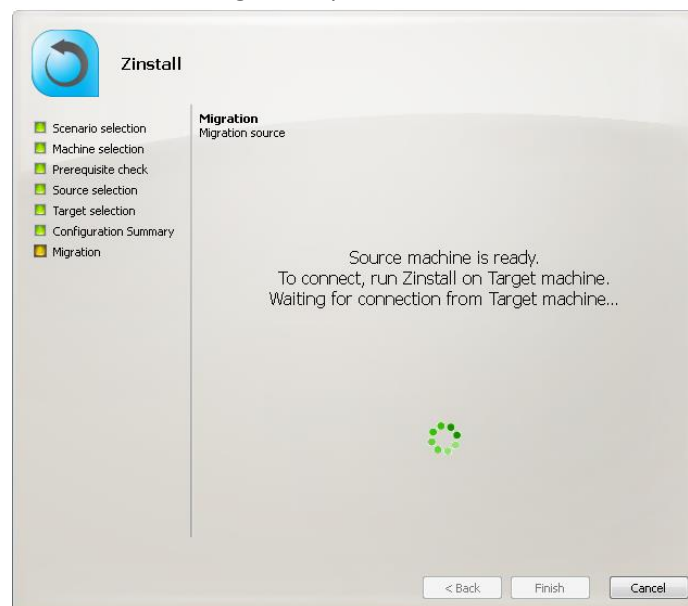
Zinstall

Scenario selection
Machine selection
Prerequisite check
Source selection
Target selection
Configuration Summary
Migration

Migration
Migration source

Source machine is ready.
To connect, run Zinstall on Target machine.
Waiting for connection from Target machine...

< Back
Finish
Cancel